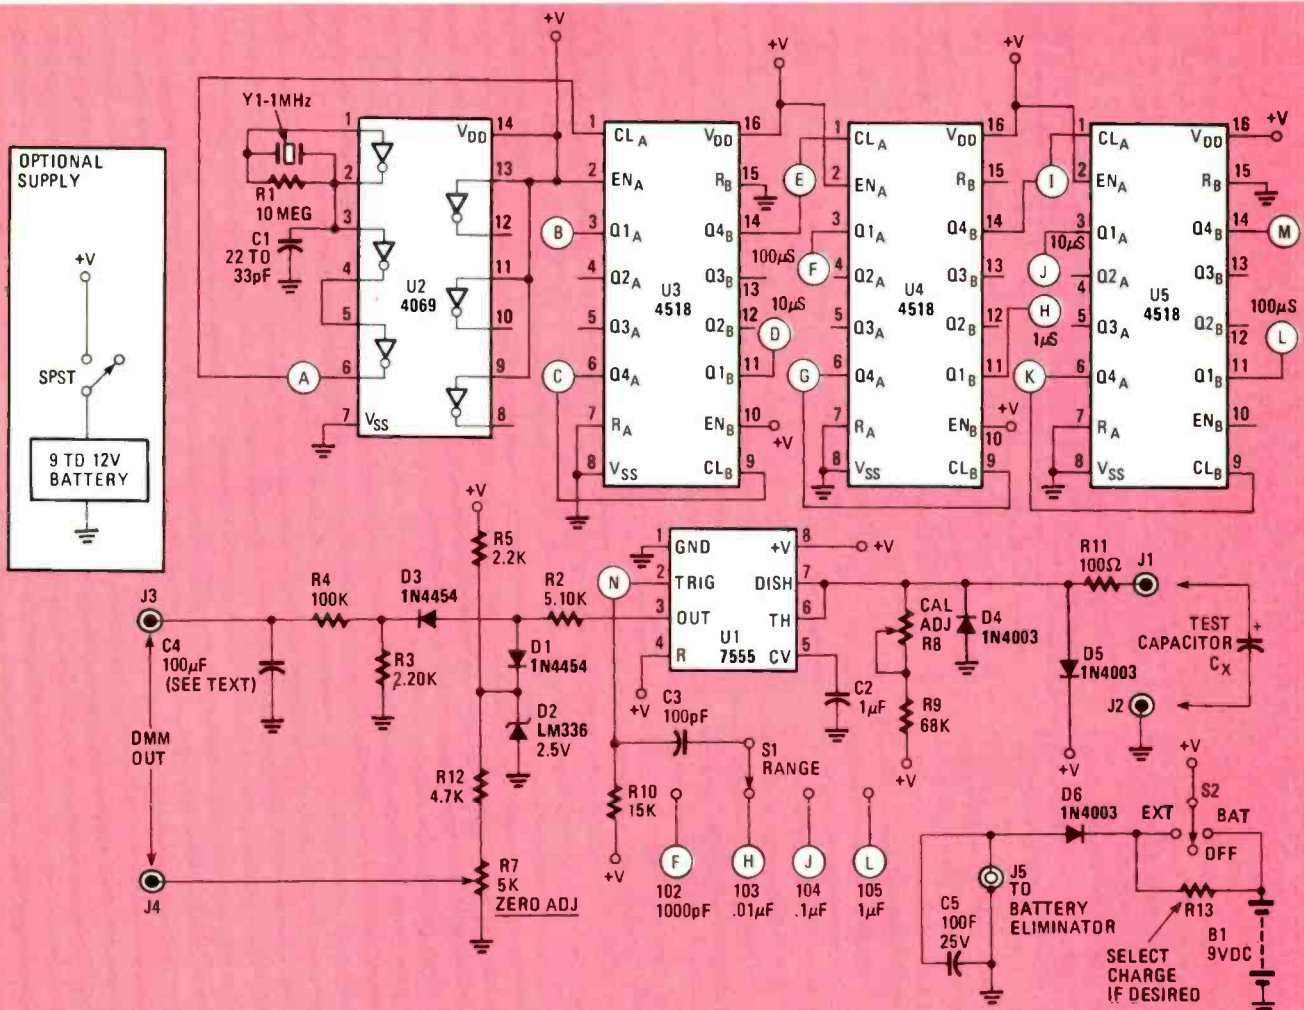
OPTIONAL SUPPLY
+V
SPST
9 TO 12V BATTERY

Y1-1MHz
R1 10 MEG
C1 22 TO 33pF
U2 4069
$V_{DD}$ 14
$V_{SS}$ 7
1 2 3 4 5 6 13 12 11 10 9 8
A

+V
U3 4518
$CL_A$ $EN_A$ $Q1_A$ $Q2_A$ $Q3_A$ $Q4_A$ $R_A$ $V_{SS}$
$V_{DD}$ $R_B$ $Q4_B$ $Q3_B$ $Q2_B$ $Q1_B$ $EN_B$ $CL_B$
1 2 3 4 5 6 7 8 16 15 14 13 12 11 10 9
B C D E
100µS 10µS
+V

+V
U4 4518
$CL_A$ $EN_A$ $Q1_A$ $Q2_A$ $Q3_A$ $Q4_A$ $R_A$ $V_{SS}$
$V_{DD}$ $R_B$ $Q4_B$ $Q3_B$ $Q2_B$ $Q1_B$ $EN_B$ $CL_B$
1 2 3 4 5 6 7 8 16 15 14 13 12 11 10 9
F G H
1µS
+V

+V
U5 4518
$CL_A$ $EN_A$ $Q1_A$ $Q2_A$ $Q3_A$ $Q4_A$ $R_A$ $V_{SS}$
$V_{DD}$ $R_B$ $Q4_B$ $Q3_B$ $Q2_B$ $Q1_B$ $EN_B$ $CL_B$
1 2 3 4 5 6 7 8 16 15 14 13 12 11 10 9
I J K L M
10µS 100µS
+V

J3
C4 100µF (SEE TEXT)
DMM OUT
J4
R4 100K
R3 2.20K
D3 1N4454
+V
R5 2.2K
D1 1N4454
D2 LM336 2.5V
R12 4.7K
R7 5K ZERO ADJ
R2 5.10K
N
U1 7555
GND TRIG OUT R +V DISH TH CV
1 2 3 4 8 7 6 5
+V
C3 100pF
S1 RANGE
R10 15K
+V
F 102 1000pF
H 103 .01µF
J 104 .1µF
L 105 1µF
C2 1µF
CAL ADJ R8
R9 68K
+V
D4 1N4003
R11 100Ω
J1
TEST CAPACITOR $C_X$
J2
D5 1N4003
+V
+V
S2
D6 1N4003
EXT BAT OFF
J5 TO BATTERY ELIMINATOR
C5 100F 25V
R13
SELECT CHARGE IF DESIRED
B1 9VDC